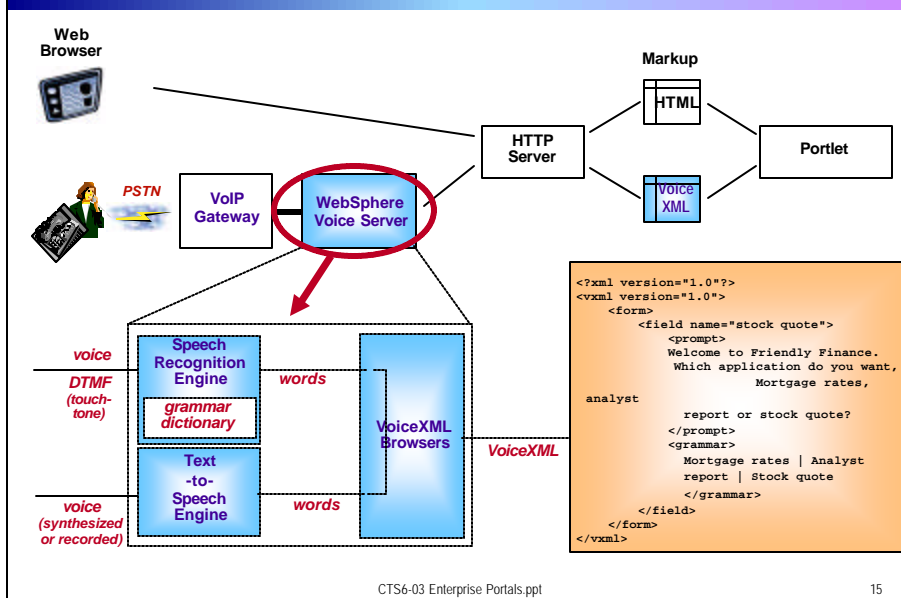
Web Browser

Markup

HTML

HTTP Server

Portlet

PSTN

VoIP Gateway

WebSphere Voice Server

Voice XML

voice

DTMF (touch-tone)

Speech Recognition Engine

grammar dictionary

words

VoiceXML Browsers

VoiceXML

Text -to- Speech Engine

voice (synthesized or recorded)

words

<?xml version="1.0"?>
<vxml version="1.0">
<form>
<field name="stock quote">
<prompt>
Welcome to Friendly Finance.
Which application do you want,
Mortgage rates,
analyst
report or stock quote?
</prompt>
<grammar>
Mortgage rates | Analyst
report | Stock quote
</grammar>
</field>
</form>
</vxml>

CTS6-03 Enterprise Portals.ppt

15